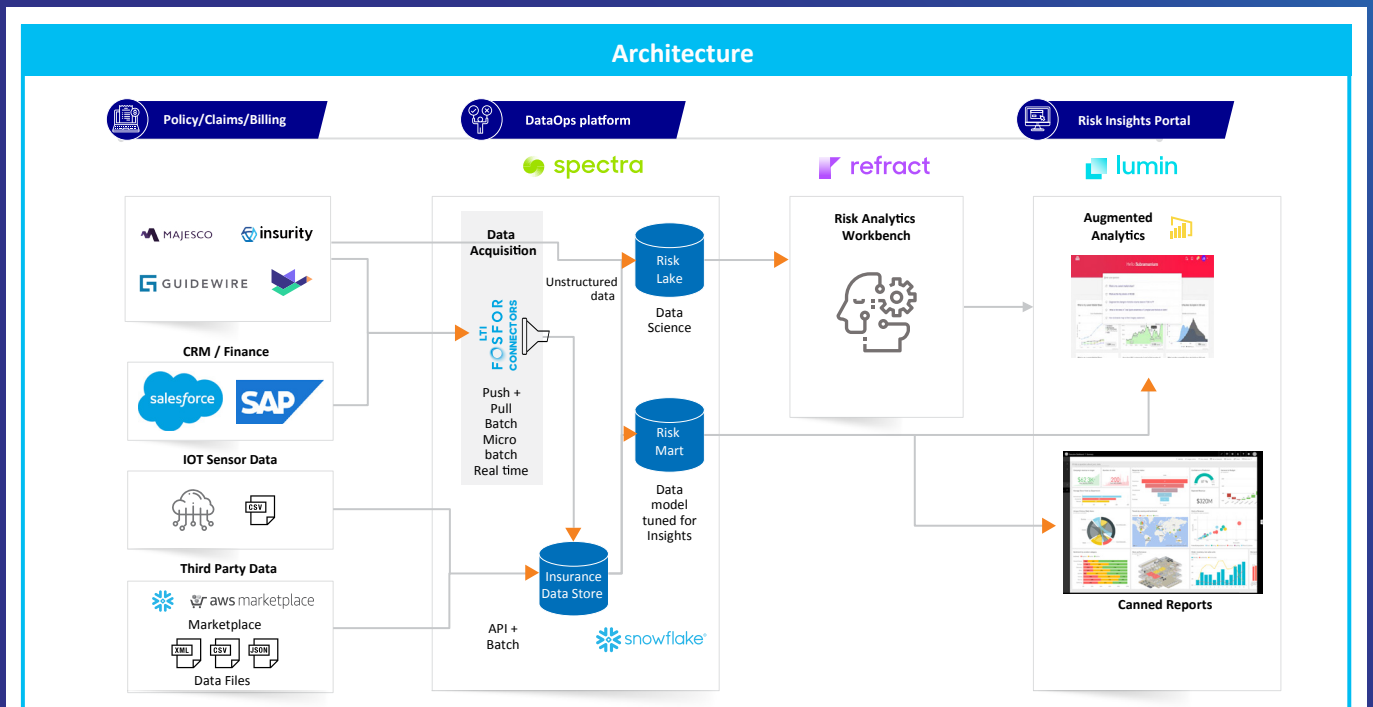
Architecture

Policy/Claims/Billing

DataOps platform

Risk Insights Portal

spectra

refract

lumin

MAJESCO

insurity

GUIDEWIRE

CRM / Finance

salesforce

SAP

IOT Sensor Data

CSV

Third Party Data

aws marketplace

Marketplace

XML CSV JSON

Data Files

Data Acquisition

LTI FOSFOR CONNECTORS

Push + Pull Batch Micro batch Real time

Unstructured data

Risk Lake

Data Science

Risk Mart

Data model tuned for Insights

Insurance Data Store

API + Batch

snowflake

Risk Analytics Workbench

Augmented Analytics

$320M

Canned Reports